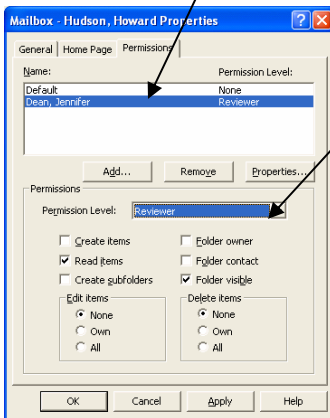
Mailbox - Hudson, Howard Properties

General | Home Page | Permissions

Name: | Permission Level:
Default | None
Dean, Jennifer | Reviewer

Add... | Remove | Properties...

Permissions

Permission Level: Reviewer

Create items
Read items
Create subfolders
Folder owner
Folder contact
Folder visible

Edit items
None
Own
All

Delete items
None
Own
All

OK | Cancel | Apply | Help